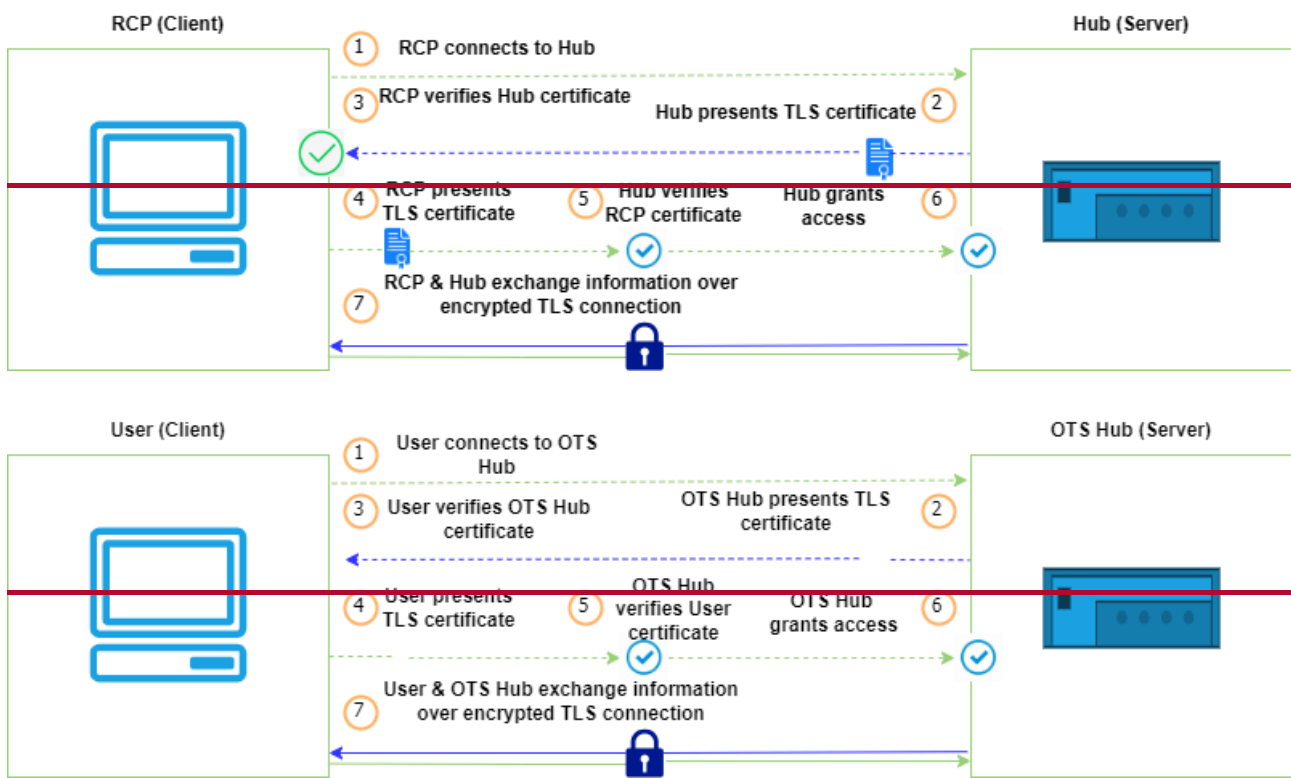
RCP (Client)

Hub (Server)

1 RCP connects to Hub

3 RCP verifies Hub certificate

Hub presents TLS certificate 2

4 RCP presents TLS certificate

5 Hub verifies RCP certificate

Hub grants access 6

7 RCP & Hub exchange information over encrypted TLS connection

User (Client)

OTS Hub (Server)

1 User connects to OTS Hub

3 User verifies OTS Hub certificate

OTS Hub presents TLS certificate 2

4 User presents TLS certificate

5 OTS Hub verifies User certificate

OTS Hub grants access 6

7 User & OTS Hub exchange information over encrypted TLS connection